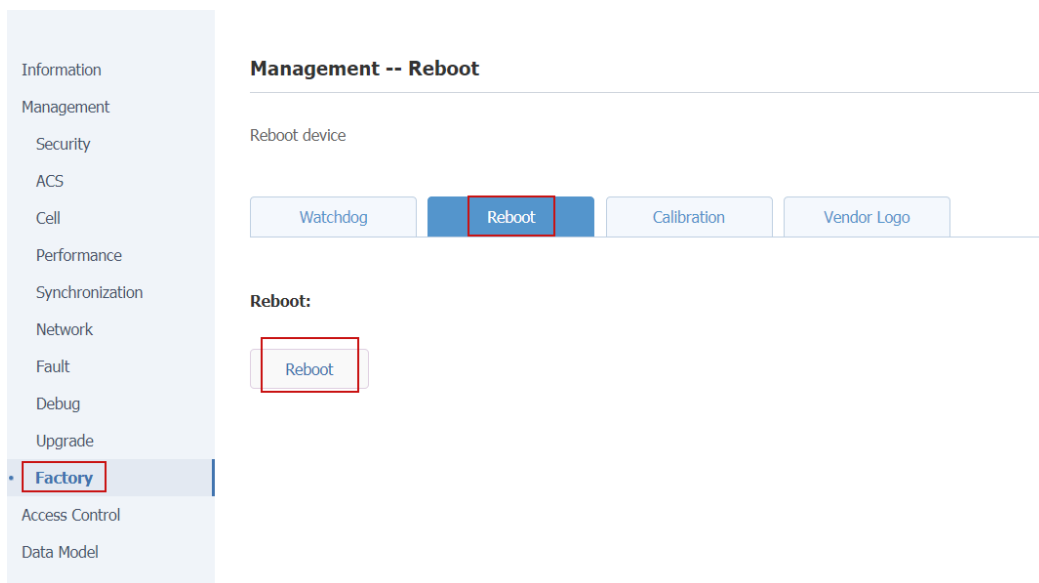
Information
Management
Security
ACS
Cell
Performance
Synchronization
Network
Fault
Debug
Upgrade
Factory
Access Control
Data Model

Management -- Reboot

Reboot device

Watchdog
Reboot
Calibration
Vendor Logo

Reboot:

Reboot